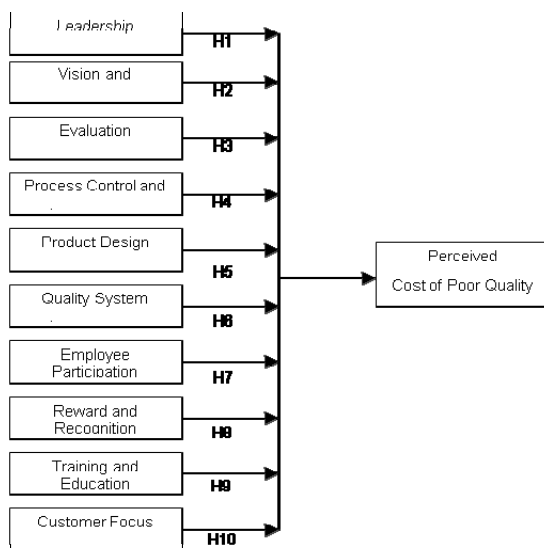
Leadership
H1
Vision and
H2
Evaluation
H3
Process Control and
H4
Product Design
H5
Quality System
H6
Employee Participation
H7
Reward and Recognition
H8
Training and Education
H9
Customer Focus
H10
Perceived
Cost of Poor Quality